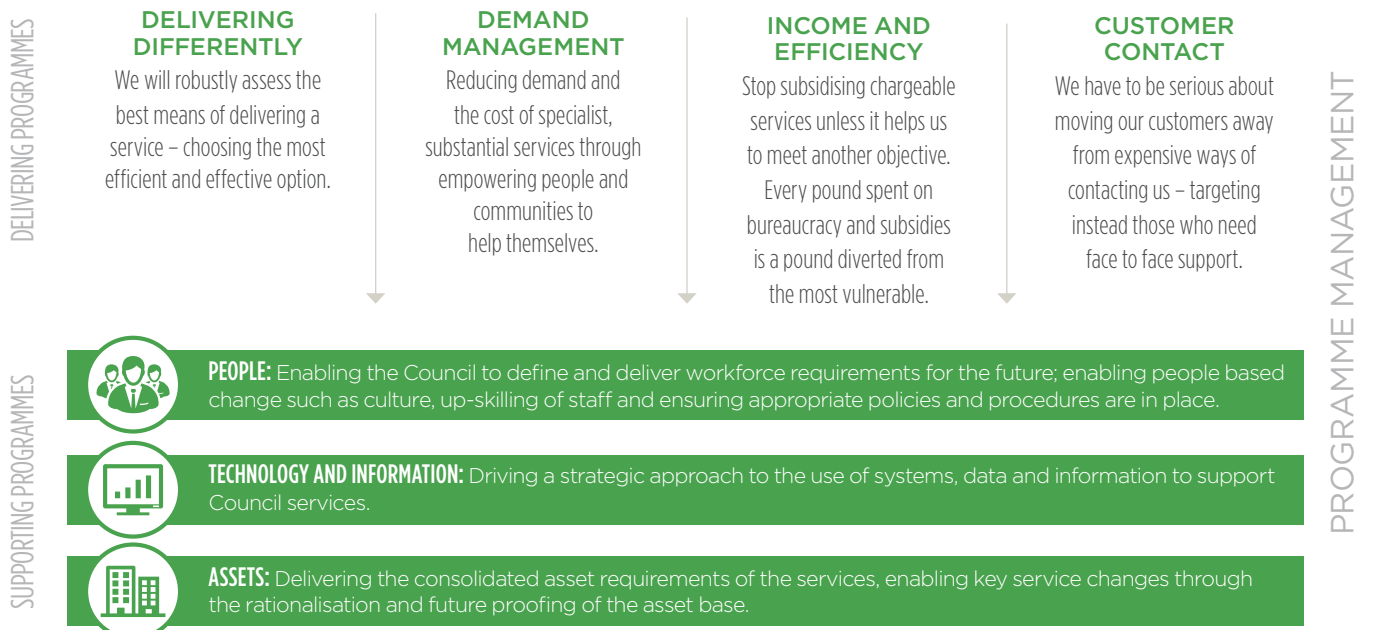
DELIVERING PROGRAMMES

DELIVERING DIFFERENTLY
We will robustly assess the best means of delivering a service – choosing the most efficient and effective option.

DEMAND MANAGEMENT
Reducing demand and the cost of specialist, substantial services through empowering people and communities to help themselves.

INCOME AND EFFICIENCY
Stop subsidising chargeable services unless it helps us to meet another objective. Every pound spent on bureaucracy and subsidies is a pound diverted from the most vulnerable.

CUSTOMER CONTACT
We have to be serious about moving our customers away from expensive ways of contacting us – targeting instead those who need face to face support.

PROGRAMME MANAGEMENT

SUPPORTING PROGRAMMES

PEOPLE: Enabling the Council to define and deliver workforce requirements for the future; enabling people based change such as culture, up-skilling of staff and ensuring appropriate policies and procedures are in place.

TECHNOLOGY AND INFORMATION: Driving a strategic approach to the use of systems, data and information to support Council services.

ASSETS: Delivering the consolidated asset requirements of the services, enabling key service changes through the rationalisation and future proofing of the asset base.